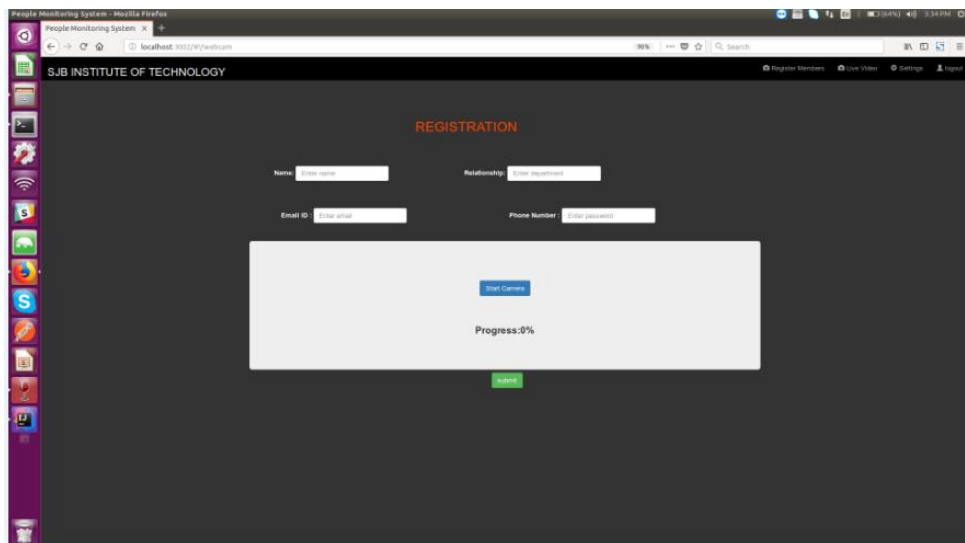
People Monitoring System - Mozilla Firefox

(64%) 3:34 PM

People Monitoring System ×

localhost:3002/#/webcam

90%

Search

SJB INSTITUTE OF TECHNOLOGY

Register Members Live Video Settings logout

REGISTRATION

Name: Enter name

Relationship: Enter department

Email ID : Enter email

Phone Number : Enter password

Start Camera

Progress:0%

submit